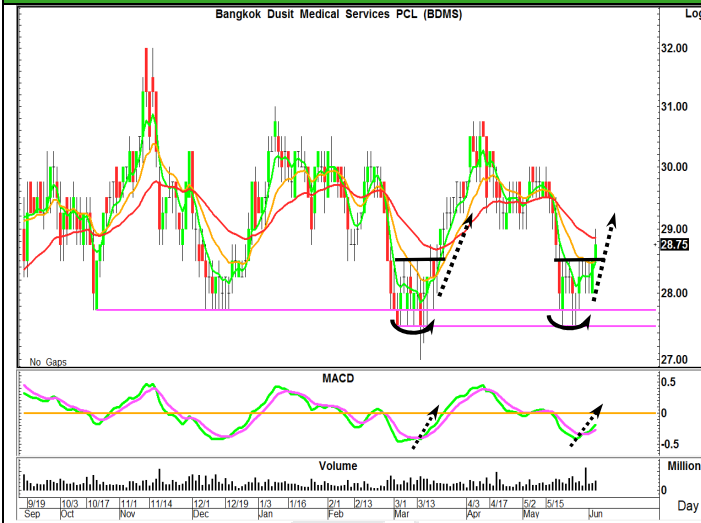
Bangkok Dusit Medical Services PCL (BDMS)

Log

32.00
31.00
30.00
29.00
28.75
28.00
27.00

No Gaps

MACD

0.5
0
-0.5

Volume

Million
0

9/19 10/3 10/17 11/1 11/14 12/1 12/19 1/3 1/16 2/1 2/13 3/1 3/13 4/3 4/17 5/2 5/15
Sep Oct Nov Dec Jan Feb Mar Apr May Jun

Day